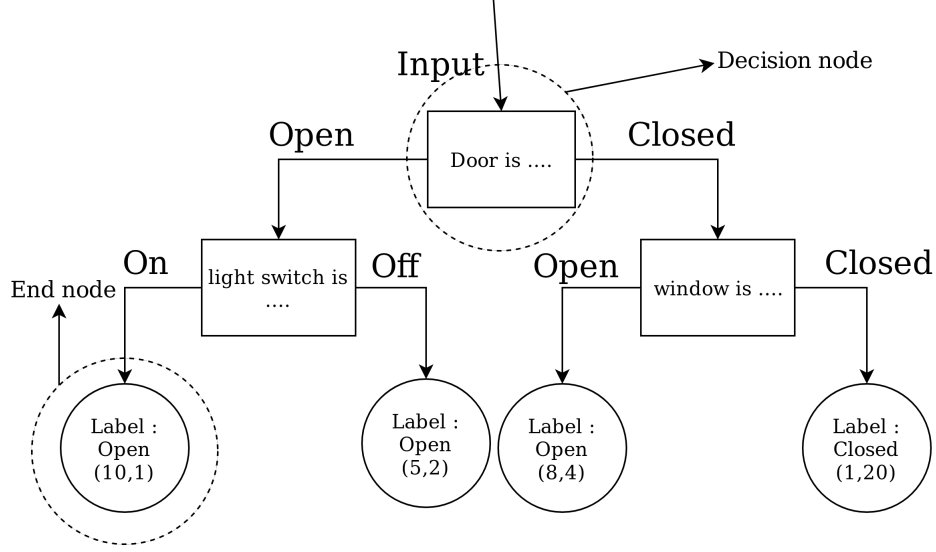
Input

Decision node

Open

Door is ....

Closed

On

light switch is ....

Off

Open

window is ....

Closed

End node

Label : Open (10,1)

Label : Open (5,2)

Label : Open (8,4)

Label : Closed (1,20)